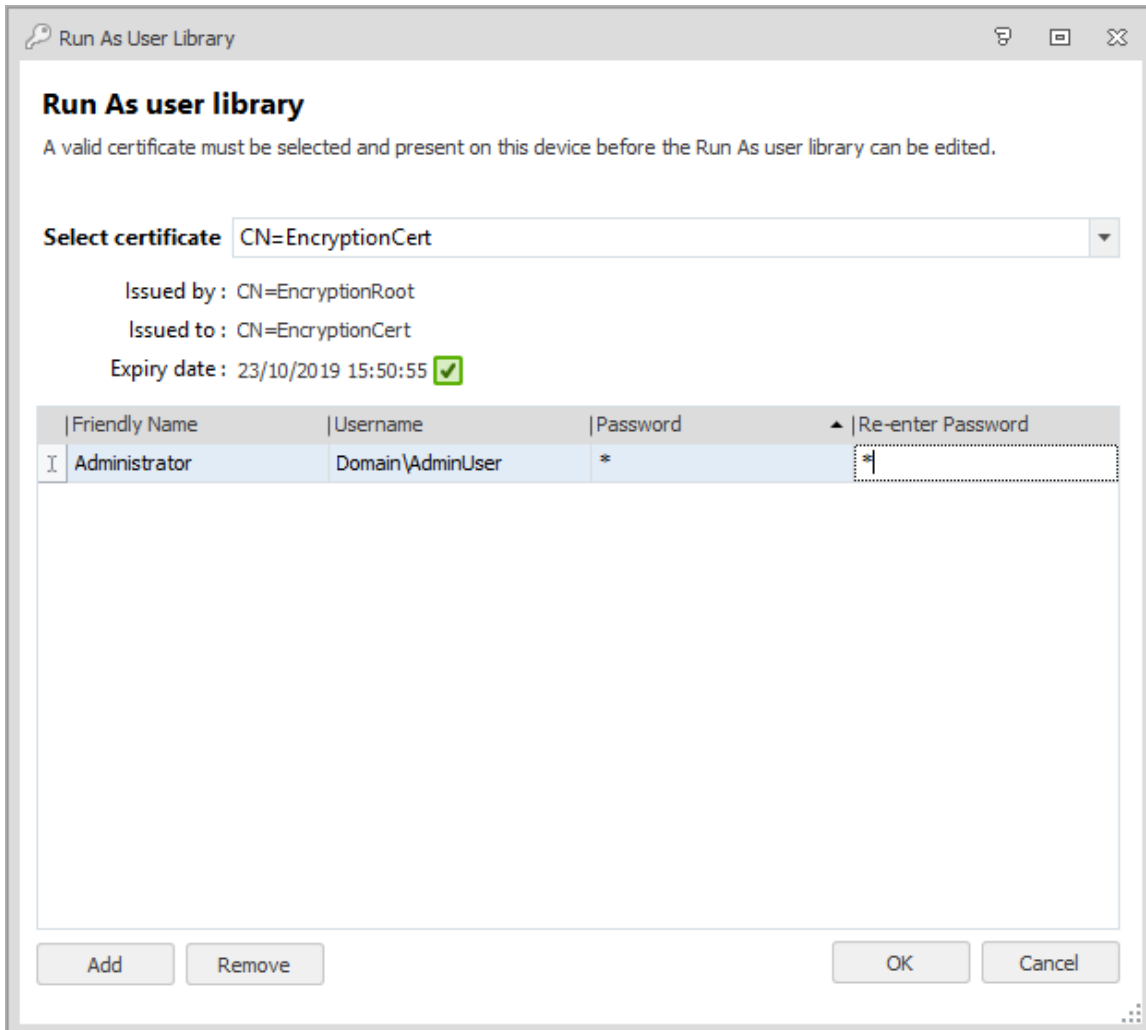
Run As User Library

Run As user library

A valid certificate must be selected and present on this device before the Run As user library can be edited.

Select certificate CN=EncryptionCert

Issued by : CN=EncryptionRoot

Issued to : CN=EncryptionCert

Expiry date : 23/10/2019 15:50:55

| Friendly Name | Username | Password | Re-enter Password |
|---|---|---|---|
| Administrator | Domain\AdminUser | * | * |

Add Remove OK Cancel